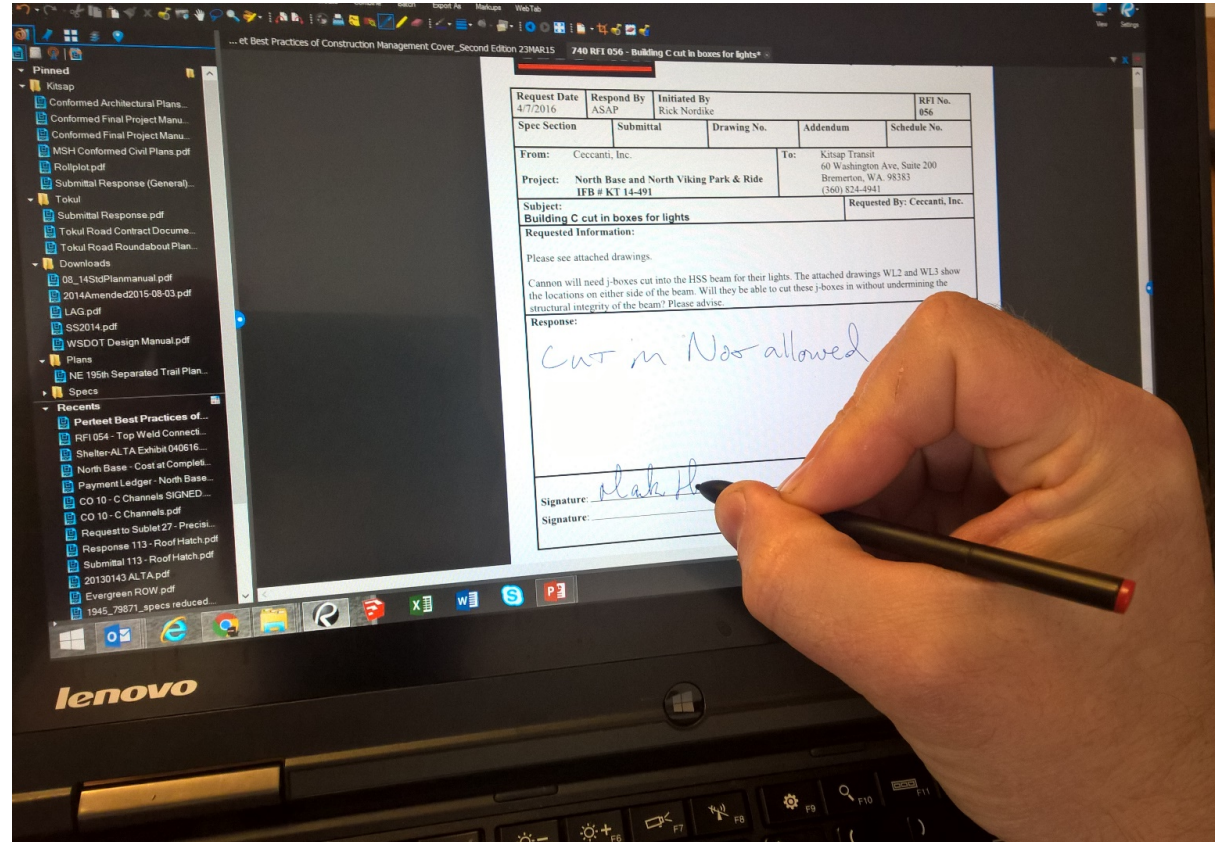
Export As Markups WebTab

View Settings

... et Best Practices of Construction Management Cover_Second Edition 23MAR15

740 RFI 056 - Building C cut in boxes for lights*

Pinned
Kitsap
Conformed Architectural Plans...
Conformed Final Project Manu...
Conformed Final Project Manu...
MSH Conformed Civil Plans.pdf
Rollplot.pdf
Submittal Response (General)...
Tokul
Submittal Response.pdf
Tokul Road Contract Docume...
Tokul Road Roundabout Plan...
Downloads
08_14StdPlanmanual.pdf
2014Amended2015-08-03.pdf
LAG.pdf
SS2014.pdf
WSDOT Design Manual.pdf
Plans
NE 195th Separated Trail Plan...
Specs
Recents
Perteet Best Practices of...
RFI 054 - Top Weld Connecti...
Shelter-ALTA Exhibit 040616....
North Base - Cost at Completi...
Payment Ledger - North Base...
CO 10 - C Channels SIGNED...
CO 10 - C Channels.pdf
Request to Sublet 27 - Precisi...
Response 113 - Roof Hatch.pdf
Submittal 113 - Roof Hatch.pdf
20130143 ALTA.pdf
Evergreen ROW.pdf
1945_79871_specs reduced...

| Request Date 4/7/2016 | Respond By ASAP | Initiated By Rick Nordike | RFI No. 056 |
|---|---|---|---|

| Spec Section | Submittal | Drawing No. | Addendum | Schedule No. |
|---|---|---|---|---|

From: Ceccanti, Inc.

To: Kitsap Transit 60 Washington Ave, Suite 200 Bremerton, WA. 98383 (360) 824-4941

Project: North Base and North Viking Park & Ride IFB # KT 14-491

Subject: Building C cut in boxes for lights

Requested By: Ceccanti, Inc.

Requested Information:

Please see attached drawings.

Cannon will need j-boxes cut into the HSS beam for their lights. The attached drawings WL2 and WL3 show the locations on either side of the beam. Will they be able to cut these j-boxes in without undermining the structural integrity of the beam? Please advise.

Response:

Cut in Not allowed

Signature: Mark H

Signature:

lenovo

F6 F7 F8 F9 F10 F11